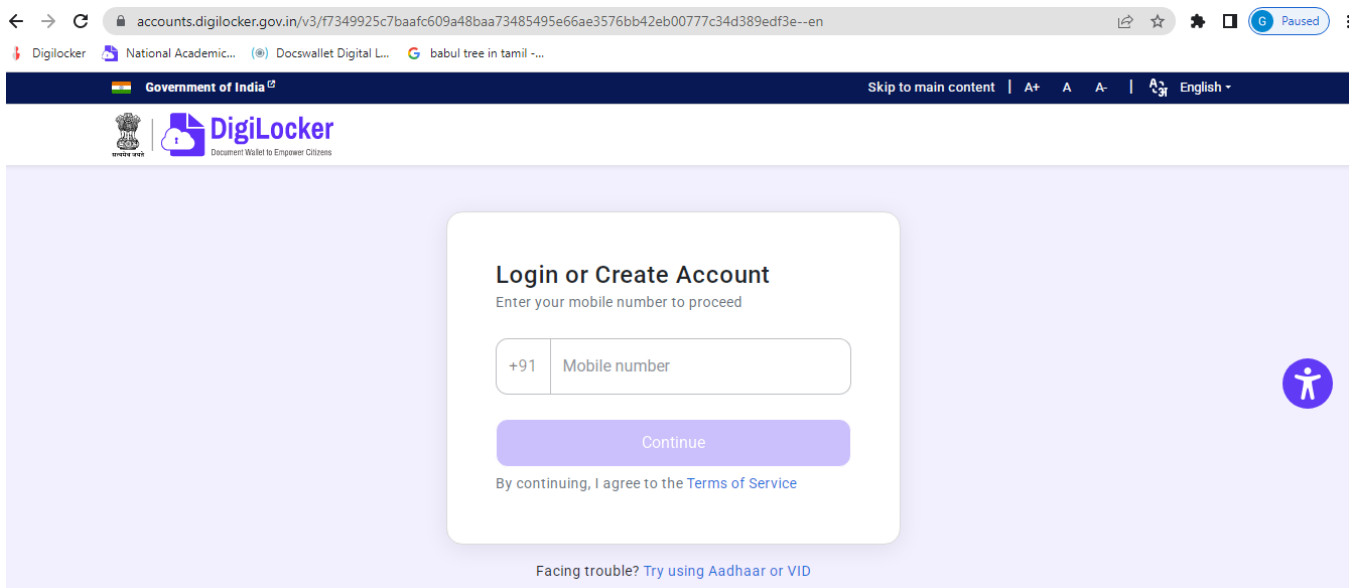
accounts.digilocker.gov.in/v3/f7349925c7baafc609a48baa73485495e66ae3576bb42eb00777c34d389edf3e--en

G Paused

Digilocker National Academic... Docswallet Digital L... babul tree in tamil -...

Government of India

Skip to main content | A+ A A- | English

सत्यमेव जयते

DigiLocker
Document Wallet to Empower Citizens

Login or Create Account
Enter your mobile number to proceed

+91 Mobile number

Continue

By continuing, I agree to the Terms of Service

Facing trouble? Try using Aadhaar or VID